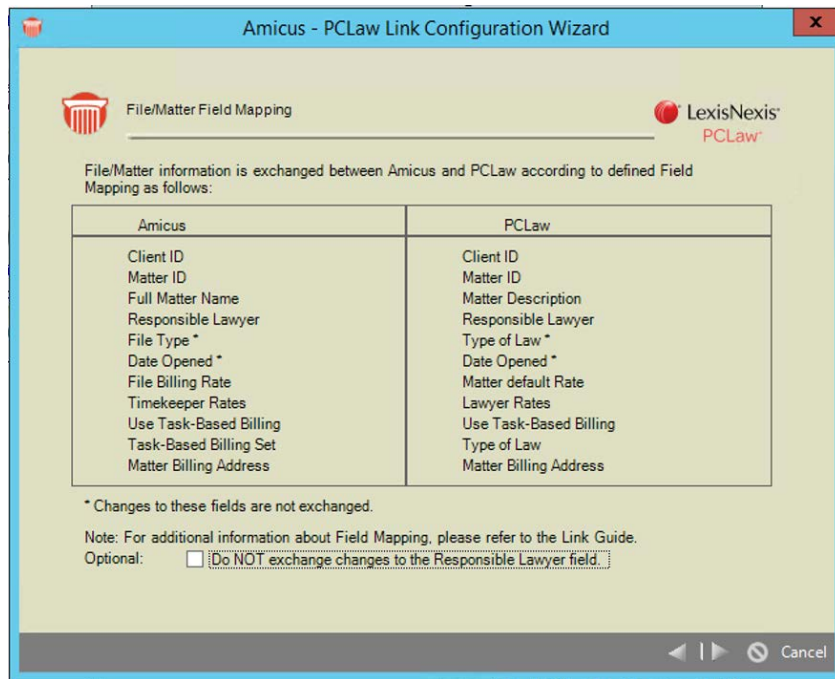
Amicus - PCLaw Link Configuration Wizard

x

File/Matter Field Mapping

LexisNexis®
PCLaw®

File/Matter information is exchanged between Amicus and PCLaw according to defined Field Mapping as follows:

| Amicus | PCLaw |
|---|---|
| Client ID | Client ID |
| Matter ID | Matter ID |
| Full Matter Name | Matter Description |
| Responsible Lawyer | Responsible Lawyer |
| File Type * | Type of Law * |
| Date Opened * | Date Opened * |
| File Billing Rate | Matter default Rate |
| Timekeeper Rates | Lawyer Rates |
| Use Task-Based Billing | Use Task-Based Billing |
| Task-Based Billing Set | Type of Law |
| Matter Billing Address | Matter Billing Address |

* Changes to these fields are not exchanged.

Note: For additional information about Field Mapping, please refer to the Link Guide.
Optional: Do NOT exchange changes to the Responsible Lawyer field.

Cancel